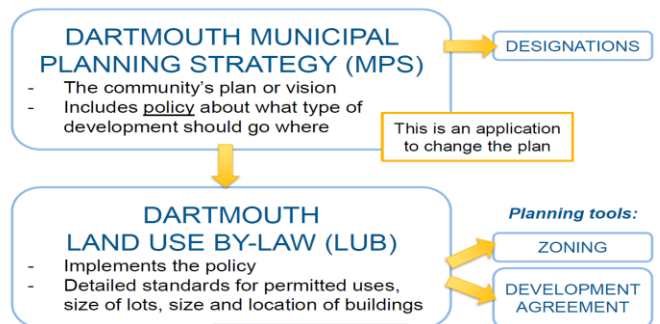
DARTMOUTH MUNICIPAL PLANNING STRATEGY (MPS)

- The community's plan or vision
- Includes policy about what type of development should go where

DESIGNATIONS

This is an application to change the plan

DARTMOUTH LAND USE BY-LAW (LUB)

- Implements the policy
- Detailed standards for permitted uses, size of lots, size and location of buildings

Planning tools:

ZONING

DEVELOPMENT AGREEMENT